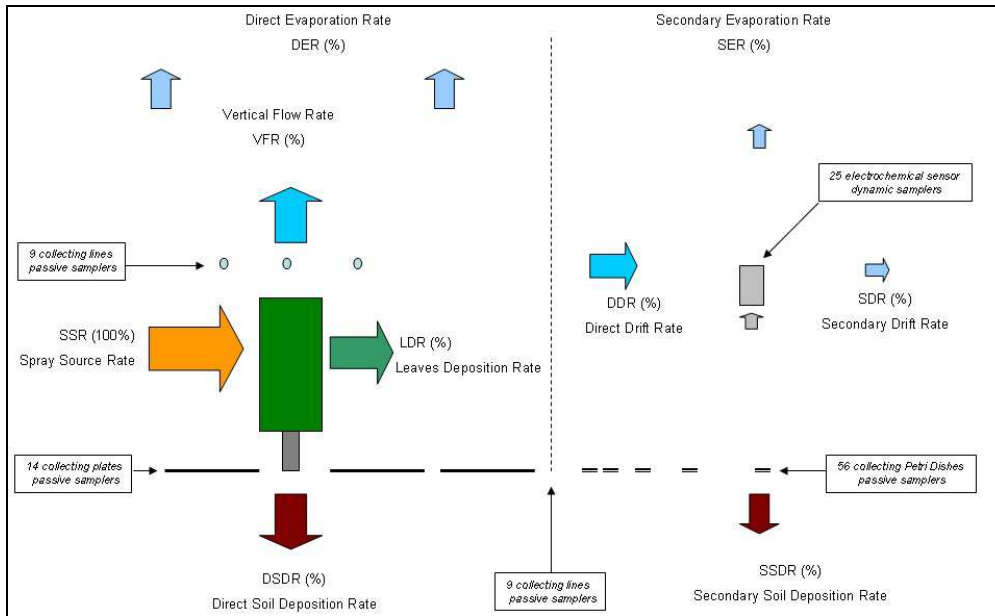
Direct Evaporation Rate

DER (%)

Vertical Flow Rate

VFR (%)

Secondary Evaporation Rate

SER (%)

25 electrochemical sensor dynamic samplers

9 collecting lines passive samplers

SSR (100%)

Spray Source Rate

LDR (%)

Leaves Deposition Rate

DDR (%)

Direct Drift Rate

SDR (%)

Secondary Drift Rate

14 collecting plates passive samplers

56 collecting Petri Dishes passive samplers

DSDR (%)

Direct Soil Deposition Rate

9 collecting lines passive samplers

SSDR (%)

Secondary Soil Deposition Rate